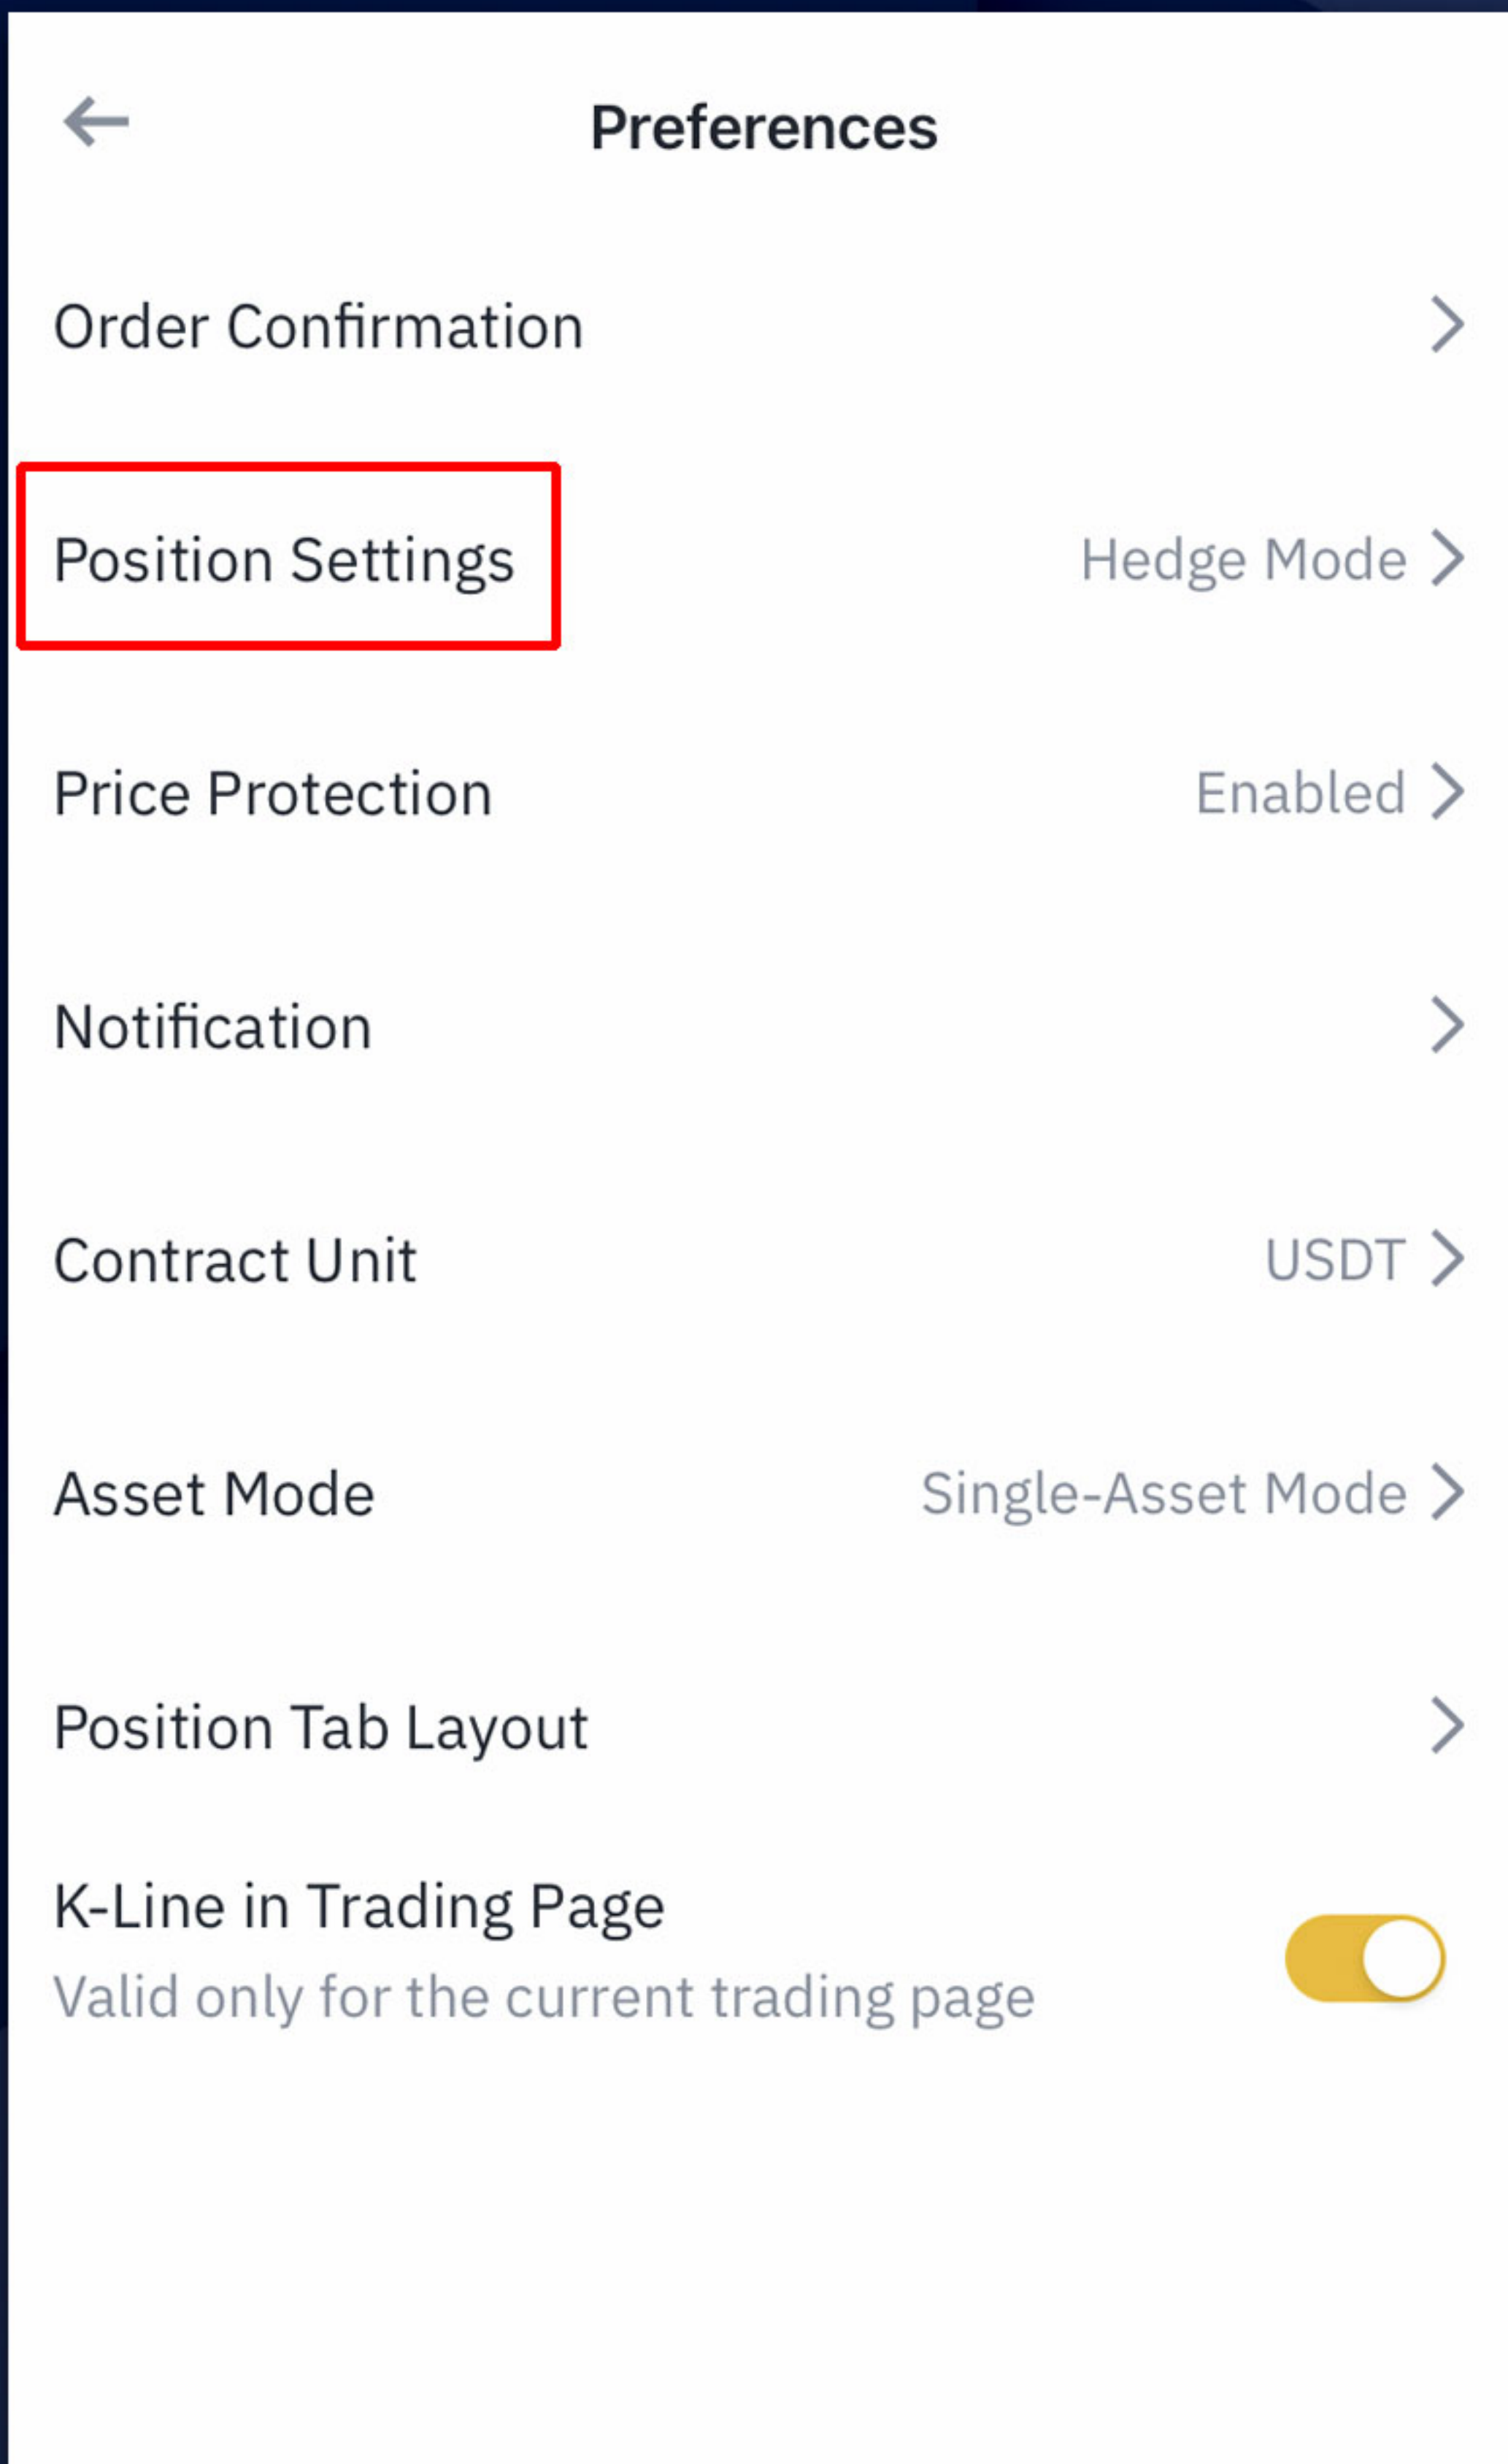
Preferences

Order Confirmation

Position Settings Hedge Mode

Price Protection Enabled

Notification

Contract Unit USDT

Asset Mode Single-Asset Mode

Position Tab Layout

K-Line in Trading Page
Valid only for the current trading page